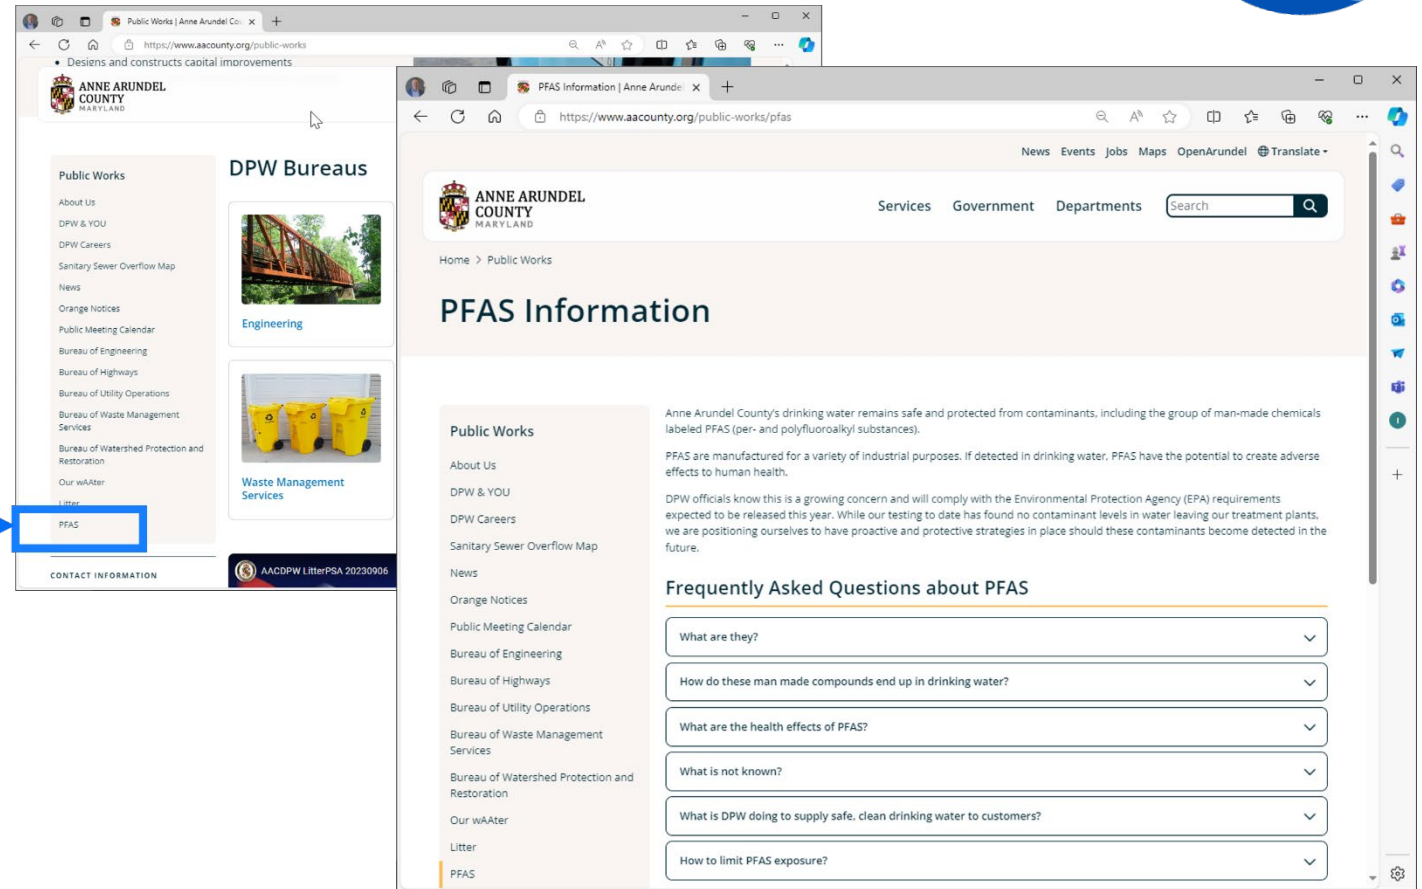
Public Works | Anne Arundel Co

https://www.aacounty.org/public-works

• Designs and constructs capital improvements

ANNE ARUNDEL COUNTY MARYLAND

Public Works

About Us

DPW & YOU

DPW Careers

Sanitary Sewer Overflow Map

News

Orange Notices

Public Meeting Calendar

Bureau of Engineering

Bureau of Highways

Bureau of Utility Operations

Bureau of Waste Management Services

Bureau of Watershed Protection and Restoration

Our wAAter

Litter

PFAS

CONTACT INFORMATION

DPW Bureaus

Engineering

Waste Management Services

AACDPW LitterPSA 20230906

PFAS Information | Anne Arunde

https://www.aacounty.org/public-works/pfas

News Events Jobs Maps OpenArundel Translate

ANNE ARUNDEL COUNTY MARYLAND

Services Government Departments Search

Home > Public Works

PFAS Information

Public Works

About Us

DPW & YOU

DPW Careers

Sanitary Sewer Overflow Map

News

Orange Notices

Public Meeting Calendar

Bureau of Engineering

Bureau of Highways

Bureau of Utility Operations

Bureau of Waste Management Services

Bureau of Watershed Protection and Restoration

Our wAAter

Litter

PFAS

Anne Arundel County's drinking water remains safe and protected from contaminants, including the group of man-made chemicals labeled PFAS (per- and polyfluoroalkyl substances).

PFAS are manufactured for a variety of industrial purposes. If detected in drinking water, PFAS have the potential to create adverse effects to human health.

DPW officials know this is a growing concern and will comply with the Environmental Protection Agency (EPA) requirements expected to be released this year. While our testing to date has found no contaminant levels in water leaving our treatment plants, we are positioning ourselves to have proactive and protective strategies in place should these contaminants become detected in the future.

Frequently Asked Questions about PFAS

What are they?

How do these man made compounds end up in drinking water?

What are the health effects of PFAS?

What is not known?

What is DPW doing to supply safe, clean drinking water to customers?

How to limit PFAS exposure?